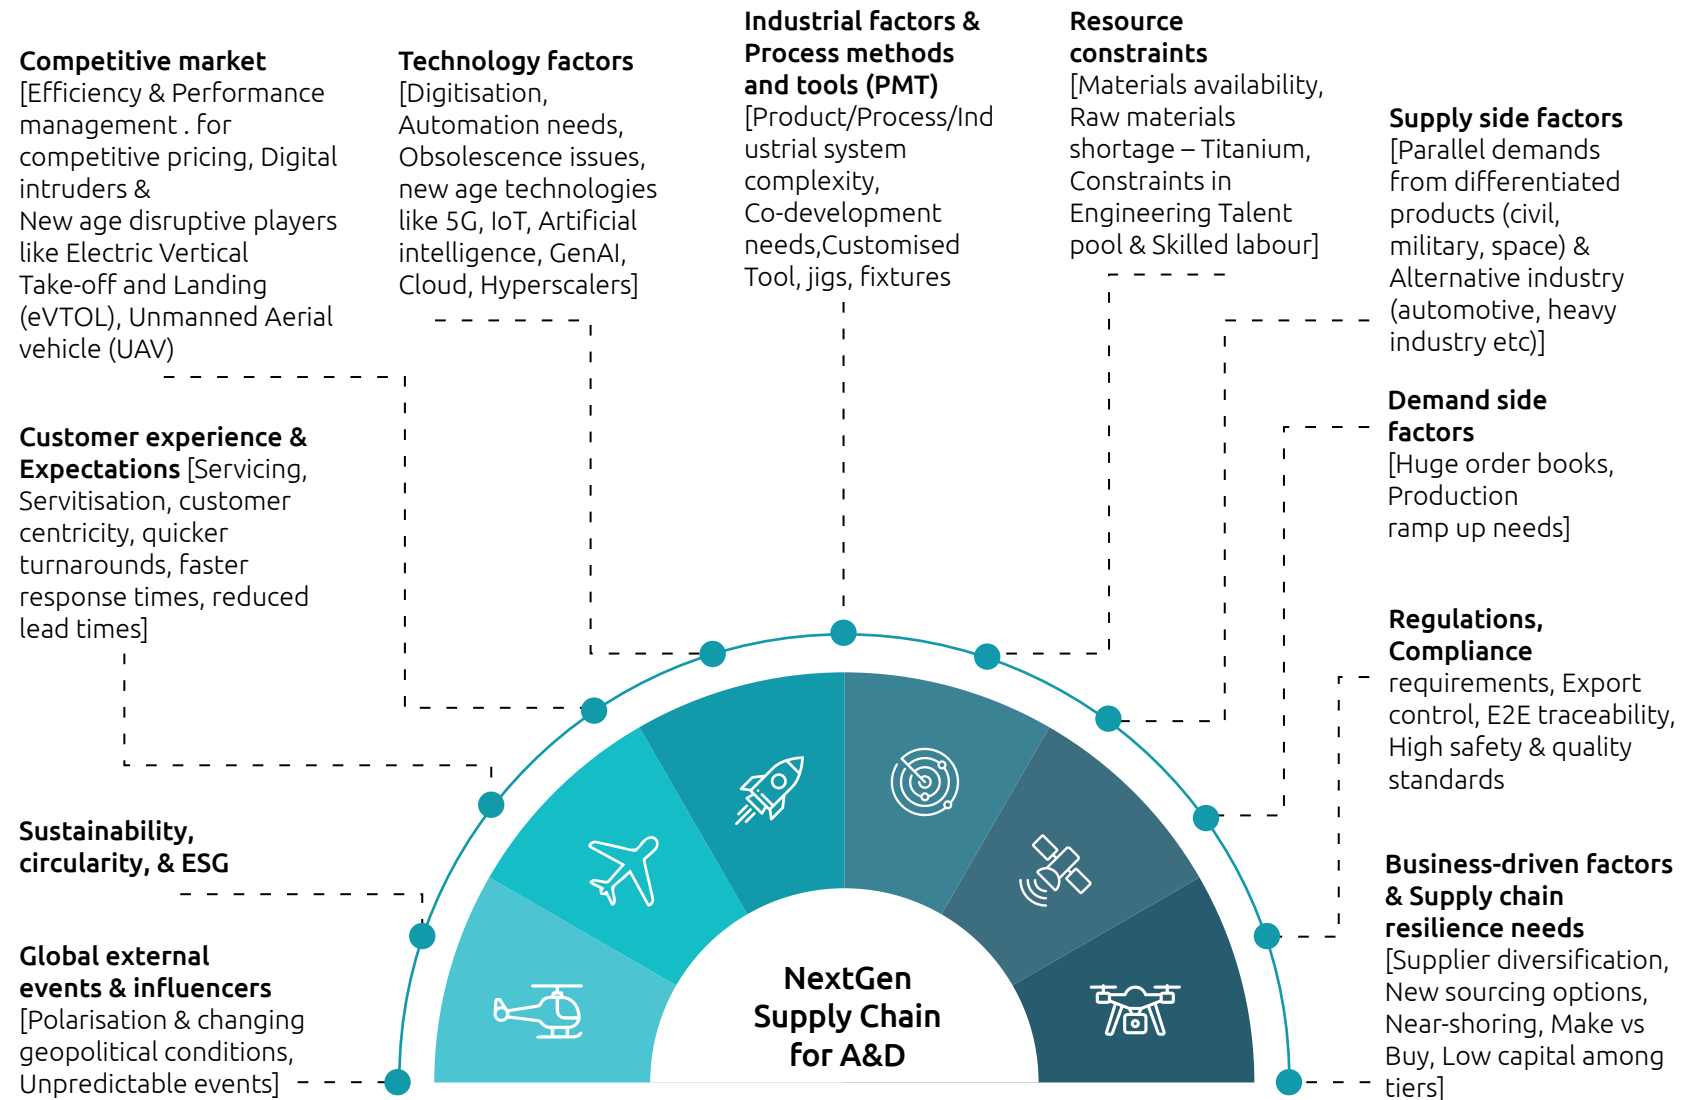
**Competitive market**
[Efficiency & Performance management . for competitive pricing, Digital intruders & New age disruptive players like Electric Vertical Take-off and Landing (eVTOL), Unmanned Aerial vehicle (UAV)

**Technology factors**
[Digitisation, Automation needs, Obsolescence issues, new age technologies like 5G, IoT, Artificial intelligence, GenAI, Cloud, Hyperscalers]

**Industrial factors & Process methods and tools (PMT)**
[Product/Process/Industrial system complexity, Co-development needs,Customised Tool, jigs, fixtures

**Resource constraints**
[Materials availability, Raw materials shortage – Titanium, Constraints in Engineering Talent pool & Skilled labour]

**Supply side factors**
[Parallel demands from differentiated products (civil, military, space) & Alternative industry (automotive, heavy industry etc)]

**Demand side factors**
[Huge order books, Production ramp up needs]

**Regulations, Compliance**
requirements, Export control, E2E traceability, High safety & quality standards

**Business-driven factors & Supply chain resilience needs**
[Supplier diversification, New sourcing options, Near-shoring, Make vs Buy, Low capital among tiers]

**Customer experience & Expectations** [Servicing, Servitisation, customer centricity, quicker turnarounds, faster response times, reduced lead times]

**Sustainability, circularity, & ESG**

**Global external events & influencers**
[Polarisation & changing geopolitical conditions, Unpredictable events]

NextGen Supply Chain for A&D